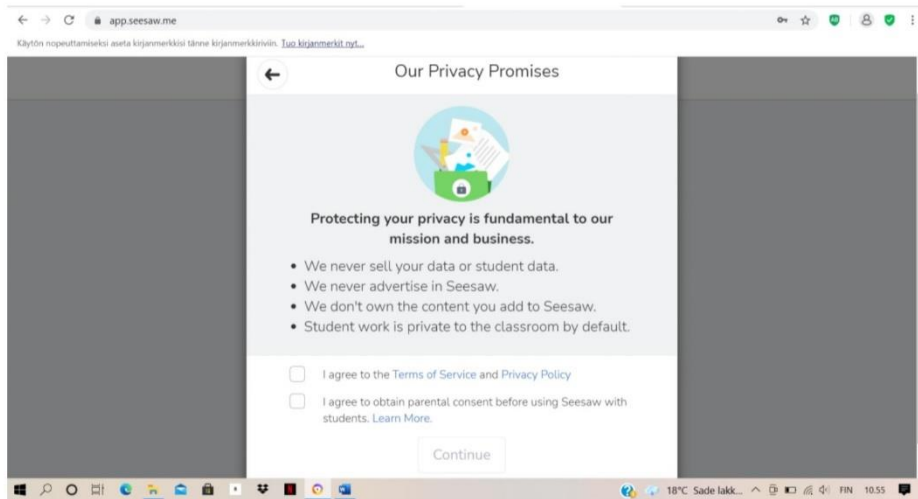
app.seesaw.me

Käytön nopeuttamiseksi aseta kirjanmerkkisi tänne kirjanmerkkiriviin. Tuo kirjanmerkit nyt...

Our Privacy Promises

Protecting your privacy is fundamental to our mission and business.

- We never sell your data or student data.
- We never advertise in Seesaw.
- We don't own the content you add to Seesaw.
- Student work is private to the classroom by default.

I agree to the Terms of Service and Privacy Policy

I agree to obtain parental consent before using Seesaw with students. Learn More.

Continue

18°C Sade lakk... FIN 10.55